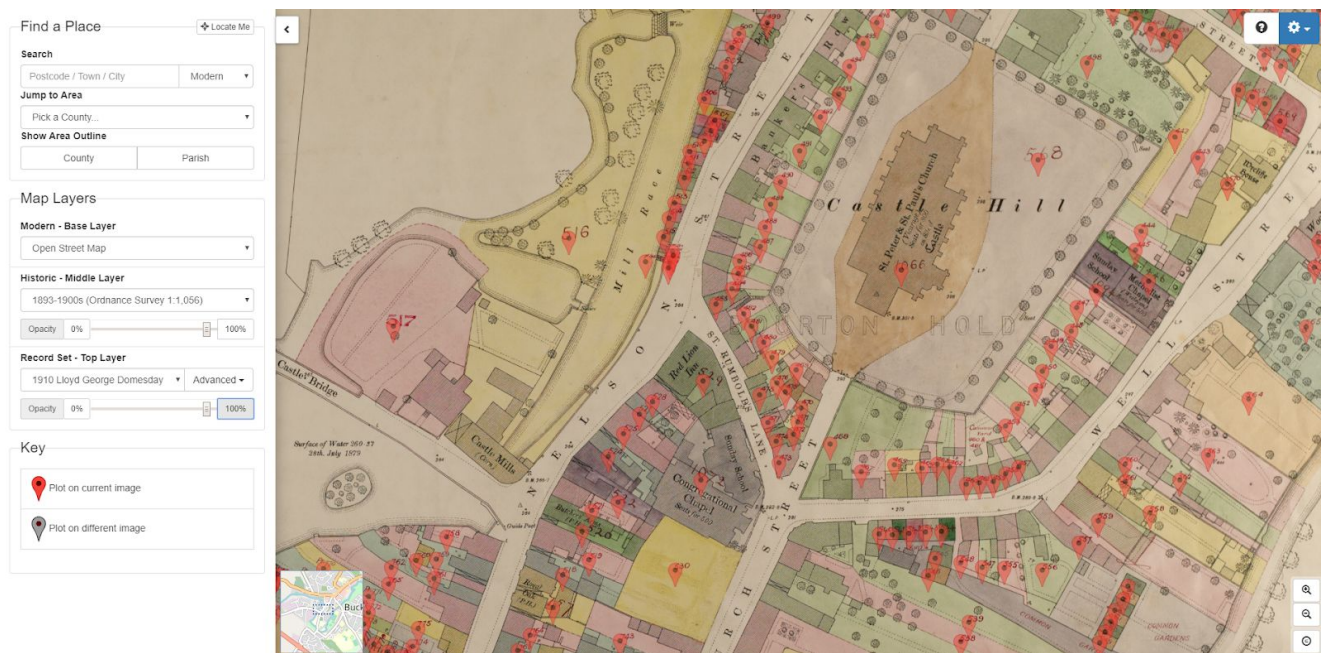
Find a Place
Locate Me
Search
Postcode / Town / City
Modern
Jump to Area
Pick a County...
Show Area Outline
County
Parish

Map Layers
Modern - Base Layer
Open Street Map
Historic - Middle Layer
1893-1900s (Ordnance Survey 1:1,056)
Opacity 0% 100%
Record Set - Top Layer
1910 Lloyd George Domesday
Advanced
Opacity 0% 100%

Key
Plot on current image
Plot on different image

Castle Hill
St. Peter & St. Paul's Church
Castle
Mill Race
Castle Bridge
Castle Mills
Surface of Water 169·37 28th July 1879
Red Lion Inn
ST. RUMBOLD'S LANE
Congregational Chapel
Sunday School
NELSON STREET
CHURCH STREET
WELL STREET
BOURTON HOLD
516
517
518
1066
Buck